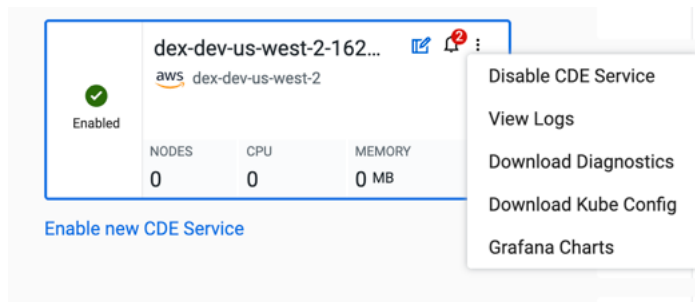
dex-dev-us-west-2-162...

2

aws dex-dev-us-west-2

Enabled

| NODES | CPU | MEMORY |
|---|---|---|
| 0 | 0 | 0 MB |

Disable CDE Service
View Logs
Download Diagnostics
Download Kube Config
Grafana Charts

Enable new CDE Service